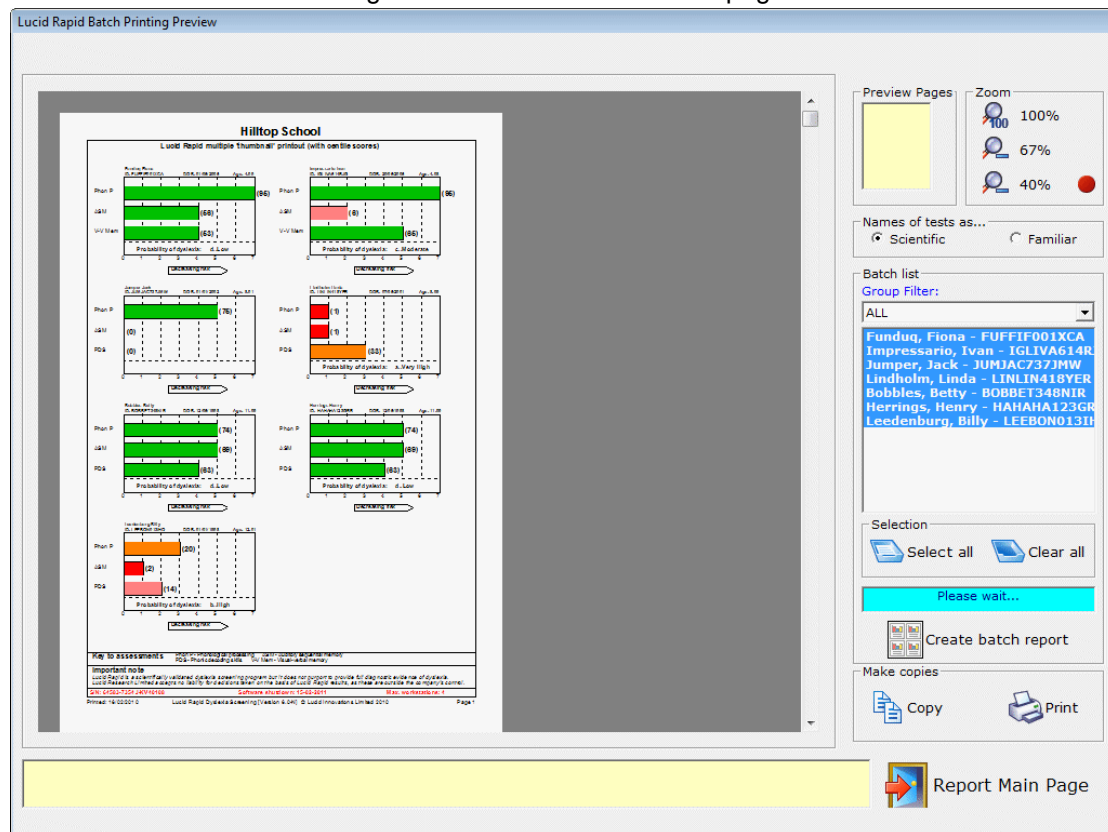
Lucid Rapid Batch Printing Preview

Hilltop School

Lucid Rapid multiple 'thumbnail' printout (with centile scores)

Phon P (86)
ASM (68)
V-V Mem (63)
Probability of dyslexia: d. Low

Phon P (86)
ASM (6)
V-V Mem (66)
Probability of dyslexia: c. Moderate

Phon P (76)
ASM (0)
PDS (0)

Phon P (1)
ASM (1)
PDS (33)
Probability of dyslexia: a. Very High

Phon P (76)
ASM (69)
PDS (63)
Probability of dyslexia: d. Low

Phon P (74)
ASM (69)
PDS (63)
Probability of dyslexia: d. Low

Phon P (20)
ASM (2)
PDS (14)
Probability of dyslexia: b. High

Key to assessments

Important note

Printed: 16/02/2010 Lucid Rapid Dyslexia Screening [Version 6.04] © Lucid Innovations Limited 2010 Page 1

Preview Pages

Zoom
100%
67%
40%

Names of tests as...
Scientific
Familiar

Batch list
Group Filter:
ALL

Funduq, Fiona - FUFFIF001XCA
Impressario, Ivan - IGLIVA614R
Jumper, Jack - JUMJAC737JMW
Lindholm, Linda - LINLIN418YER
Bobbles, Betty - BOBBET348NIR
Herrings, Henry - HAHAHA123GR
Leedenburg, Billy - LEEBON013I

Selection
Select all
Clear all

Please wait...

Create batch report

Make copies
Copy
Print

Report Main Page